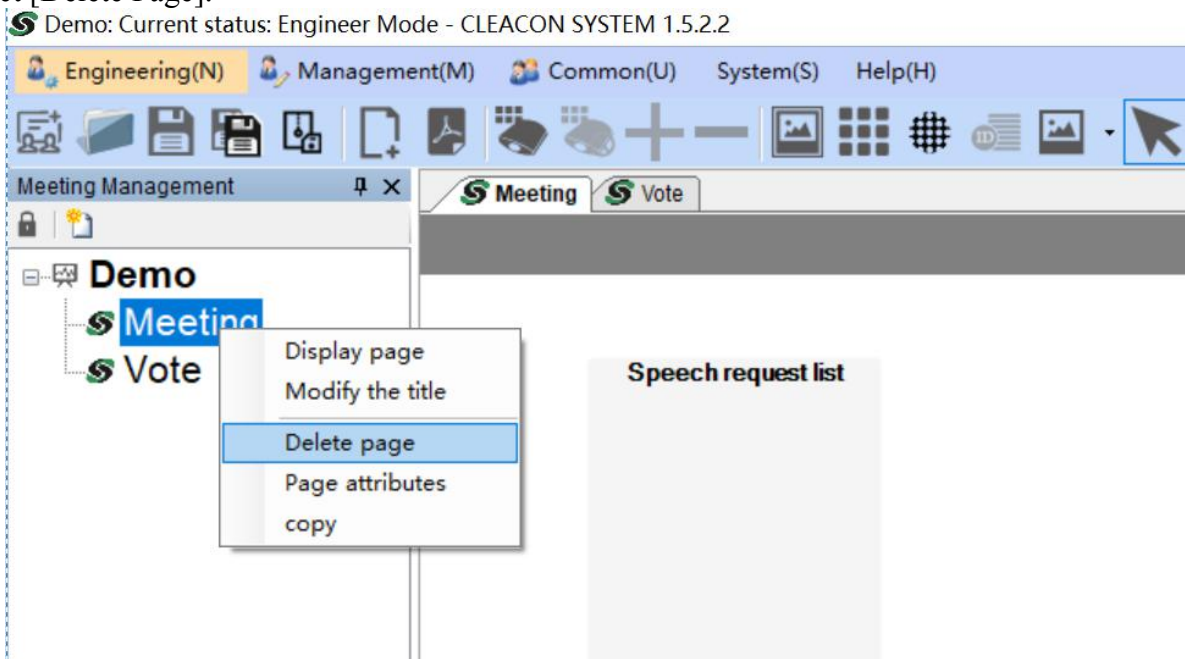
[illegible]

Demo: Current status: Engineer Mode - CLEACON SYSTEM 1.5.2.2

Engineering(N) Management(M) Common(U) System(S) Help(H)

Meeting Management

Meeting Vote

Demo

Meeting

Vote

Display page
Modify the title
Delete page
Page attributes
copy

Speech request list